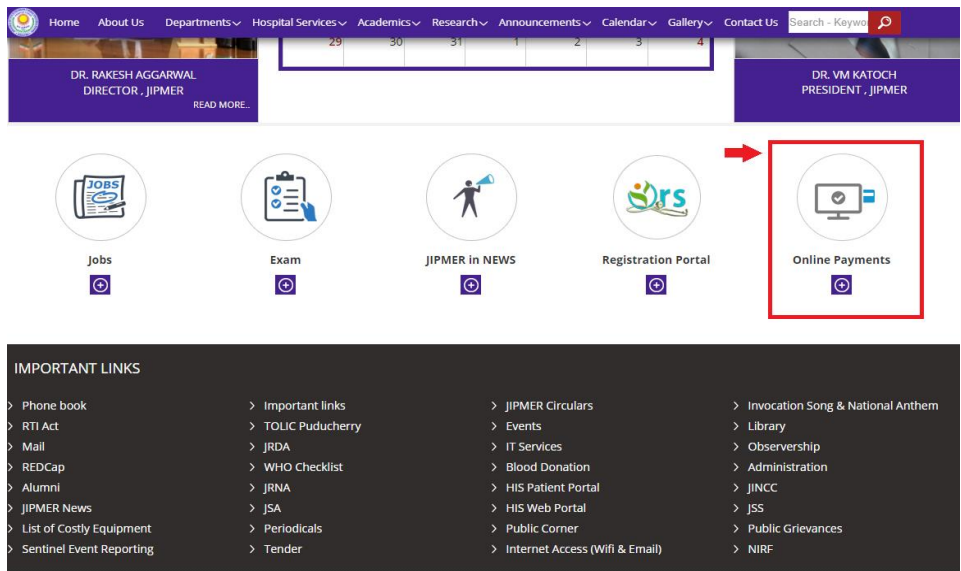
Home About Us Departments Hospital Services Academics Research Announcements Calendar Gallery Contact Us Search - Keywo

| 29 | 30 | 31 | 1 | 2 | 3 | 4 |
|---|---|---|---|---|---|---|

DR. RAKESH AGGARWAL
DIRECTOR , JIPMER
READ MORE..

DR. VM KATOCH
PRESIDENT , JIPMER

JOBS
Jobs

Exam

JIPMER in NEWS

ORS
Registration Portal

Online Payments

IMPORTANT LINKS

Phone book
RTI Act
Mail
REDCap
Alumni
JIPMER News
List of Costly Equipment
Sentinel Event Reporting

Important links
TOLIC Puducherry
JRDA
WHO Checklist
JRNA
JSA
Periodicals
Tender

JIPMER Circulars
Events
IT Services
Blood Donation
HIS Patient Portal
HIS Web Portal
Public Corner
Internet Access (Wifi & Email)

Invocation Song & National Anthem
Library
Observership
Administration
JINCC
JSS
Public Grievances
NIRF